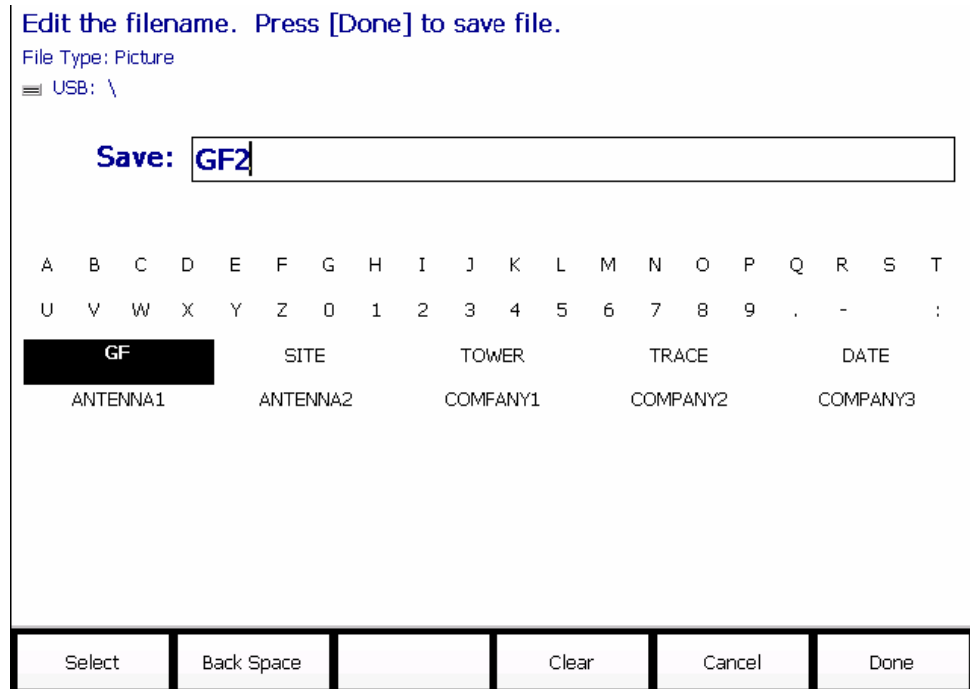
Edit the filename. Press [Done] to save file.
File Type: Picture
USB: \

Save: GF2

A B C D E F G H I J K L M N O P Q R S T
U V W X Y Z 0 1 2 3 4 5 6 7 8 9 . - :

GF SITE TOWER TRACE DATE
ANTENNA1 ANTENNA2 COMPANY1 COMPANY2 COMPANY3

Select | Back Space | | Clear | Cancel | Done